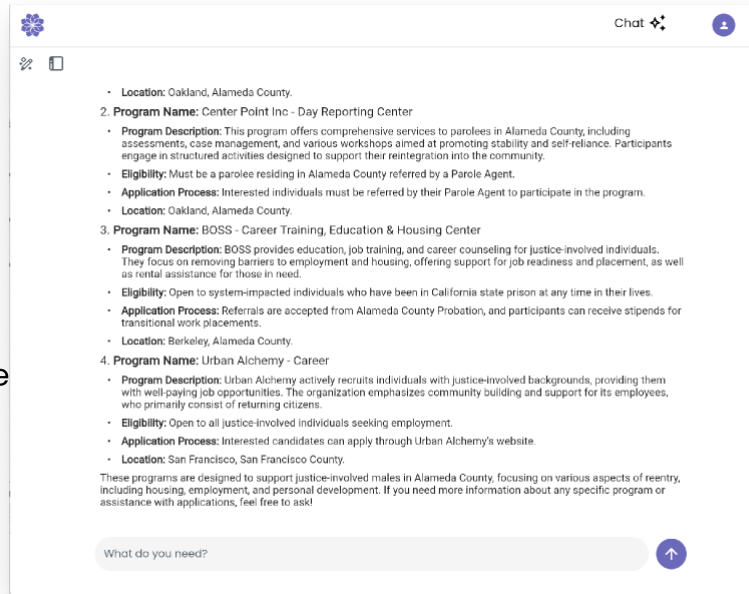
Chat

- **Location:** Oakland, Alameda County.

2. **Program Name:** Center Point Inc - Day Reporting Center

- **Program Description:** This program offers comprehensive services to parolees in Alameda County, including assessments, case management, and various workshops aimed at promoting stability and self-reliance. Participants engage in structured activities designed to support their reintegration into the community.
- **Eligibility:** Must be a parolee residing in Alameda County referred by a Parole Agent.
- **Application Process:** Interested individuals must be referred by their Parole Agent to participate in the program.
- **Location:** Oakland, Alameda County.

3. **Program Name:** BOSS - Career Training, Education & Housing Center

- **Program Description:** BOSS provides education, job training, and career counseling for justice-involved individuals. They focus on removing barriers to employment and housing, offering support for job readiness and placement, as well as rental assistance for those in need.
- **Eligibility:** Open to system-impacted individuals who have been in California state prison at any time in their lives.
- **Application Process:** Referrals are accepted from Alameda County Probation, and participants can receive stipends for transitional work placements.
- **Location:** Berkeley, Alameda County.

4. **Program Name:** Urban Alchemy - Career

- **Program Description:** Urban Alchemy actively recruits individuals with justice-involved backgrounds, providing them with well-paying job opportunities. The organization emphasizes community building and support for its employees, who primarily consist of returning citizens.
- **Eligibility:** Open to all justice-involved individuals seeking employment.
- **Application Process:** Interested candidates can apply through Urban Alchemy's website.
- **Location:** San Francisco, San Francisco County.

These programs are designed to support justice-involved males in Alameda County, focusing on various aspects of reentry, including housing, employment, and personal development. If you need more information about any specific program or assistance with applications, feel free to ask!

What do you need?

e